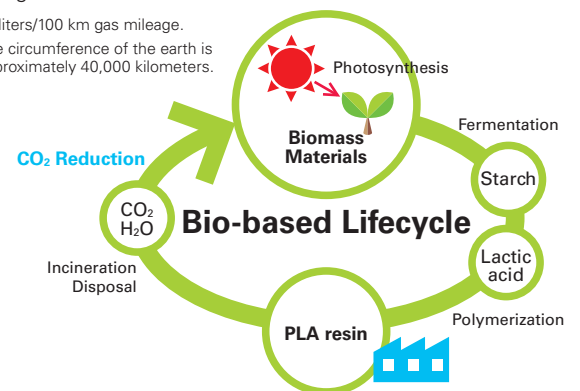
liters/100 km gas mileage.

e circumference of the earth is proximately 40,000 kilometers.

Photosynthesis

Biomass Materials

Fermentation

Starch

$CO_2$ Reduction

$CO_2$
$H_2O$

Bio-based Lifecycle

Lactic acid

Incineration Disposal

PLA resin

Polymerization